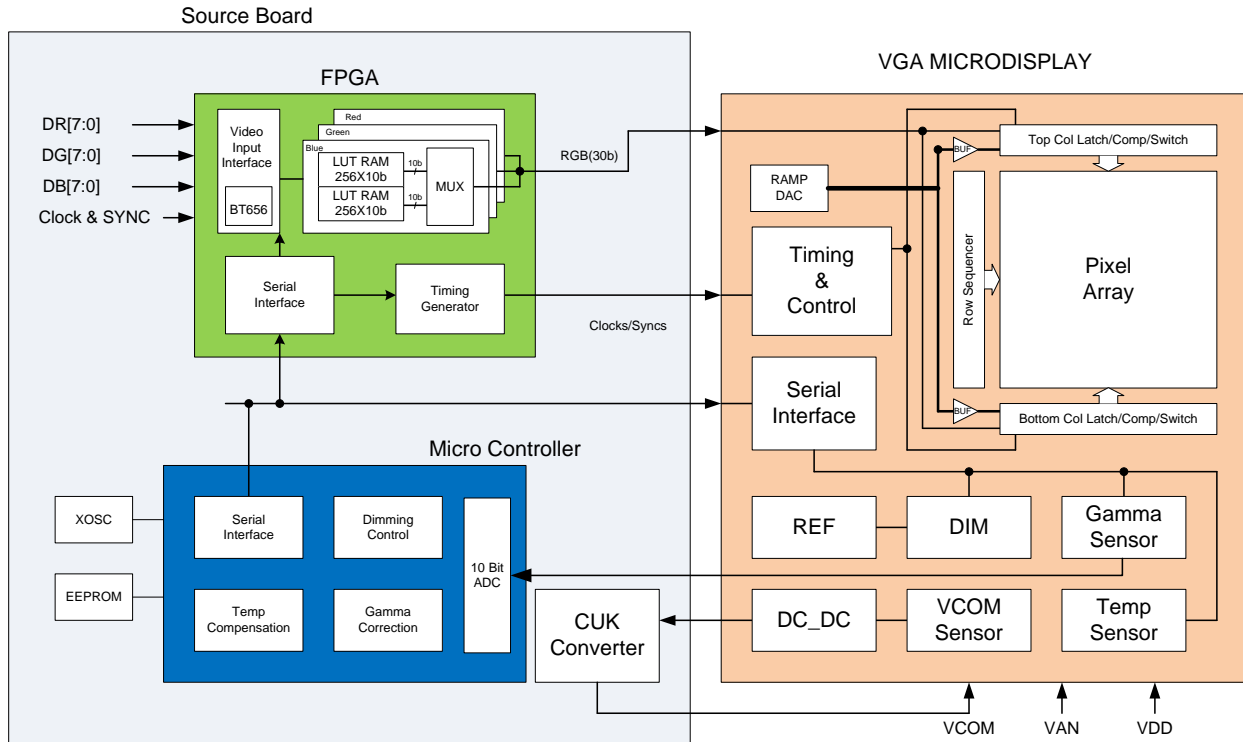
Source Board

FPGA

DR[7:0]
DG[7:0]
DB[7:0]
Clock & SYNC

Video Input Interface

BT656

Red
Green
Blue

LUT RAM 256X10b
LUT RAM 256X10b

10b
10b

MUX

RGB(30b)

Serial Interface

Timing Generator

Clocks/Syncs

Micro Controller

XOSC

EEPROM

Serial Interface

Dimming Control

Temp Compensation

Gamma Correction

10 Bit ADC

CUK Converter

VGA MICRODISPLAY

BUF
Top Col Latch/Comp/Switch

RAMP DAC

Timing & Control

Row Sequencer

Pixel Array

Serial Interface

BUF
Bottom Col Latch/Comp/Switch

REF

DIM

Gamma Sensor

DC_DC

VCOM Sensor

Temp Sensor

VCOM
VAN
VDD